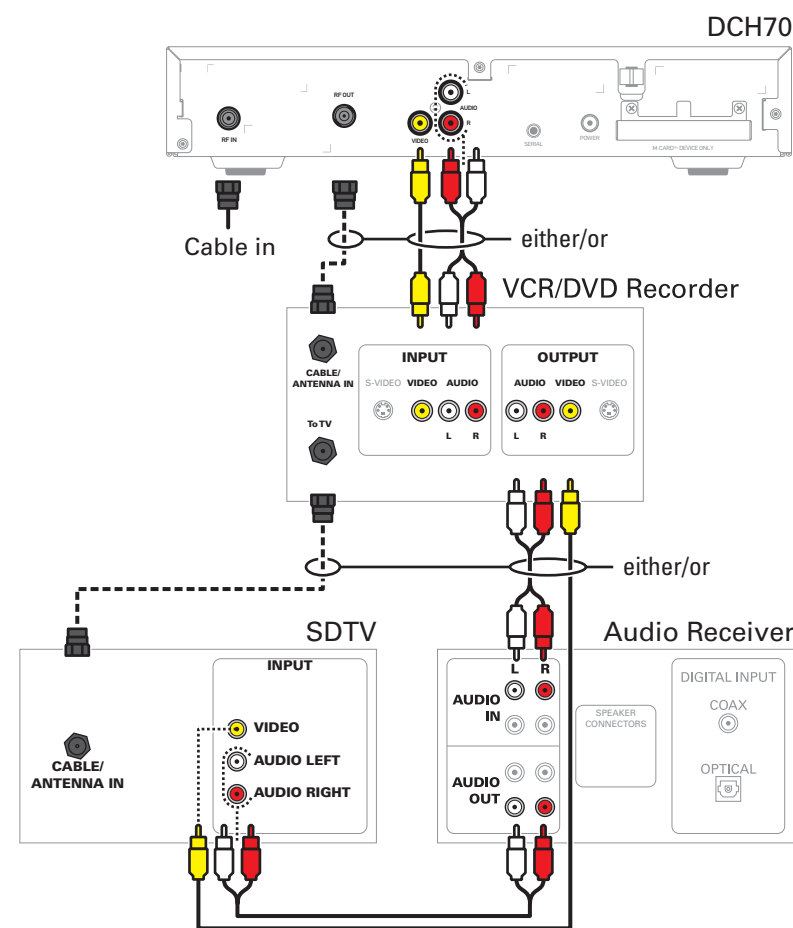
DCH70

RF IN

RF OUT

VIDEO

L

AUDIO

R

SERIAL

POWER

M-CARD™ DEVICE ONLY

Cable in

either/or

VCR/DVD Recorder

CABLE/ ANTENNA IN

To TV

INPUT

S-VIDEO VIDEO AUDIO

L R

OUTPUT

AUDIO VIDEO S-VIDEO

L R

either/or

SDTV

CABLE/ ANTENNA IN

INPUT

VIDEO

AUDIO LEFT

AUDIO RIGHT

Audio Receiver

L R

AUDIO IN

AUDIO OUT

SPEAKER CONNECTORS

DIGITAL INPUT

COAX

OPTICAL